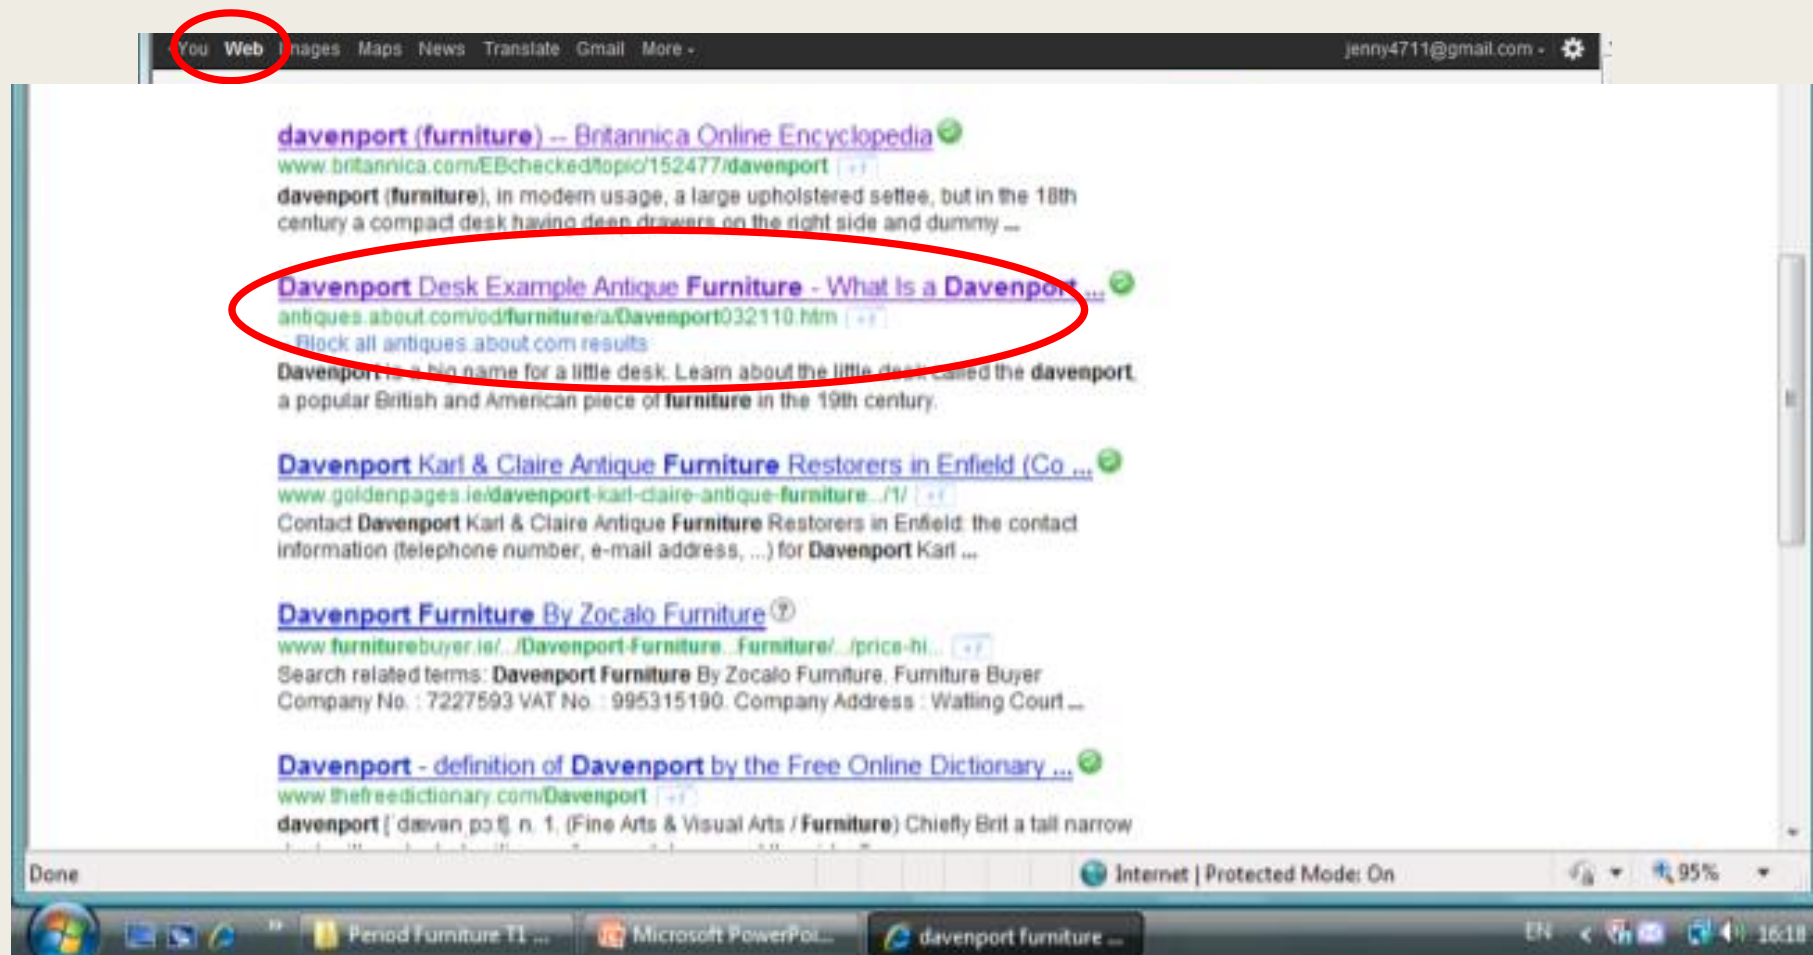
+You Web Images Maps News Translate Gmail More ▾ jenny4711@gmail.com ▾

davenport (furniture) -- Britannica Online Encyclopedia
www.britannica.com/EBchecked/topic/152477/davenport +1
davenport (furniture), in modern usage, a large upholstered settee, but in the 18th century a compact desk having deep drawers on the right side and dummy ...

Davenport Desk Example Antique Furniture - What Is a Davenport ...
antiques.about.com/od/furniture/a/Davenport032110.htm +1
Block all antiques.about.com results
Davenport is a big name for a little desk. Learn about the little desk called the davenport, a popular British and American piece of furniture in the 19th century.

Davenport Karl & Claire Antique Furniture Restorers in Enfield (Co ...
www.goldenpages.ie/davenport-karl-claire-antique-furniture.../1/ +1
Contact Davenport Karl & Claire Antique Furniture Restorers in Enfield: the contact information (telephone number, e-mail address, ...) for Davenport Karl ...

Davenport Furniture By Zocalo Furniture
www.furniturebuyer.ie/.../Davenport-Furniture...Furniture/.../price-hi... +1
Search related terms: Davenport Furniture By Zocalo Furniture. Furniture Buyer Company No. : 7227593 VAT No. : 995315190. Company Address : Watling Court ...

Davenport - definition of Davenport by the Free Online Dictionary ...
www.thefreedictionary.com/Davenport +1
davenport [ˈdævənˌpɔːt] n. 1. (Fine Arts & Visual Arts / Furniture) Chiefly Brit a tall narrow

Done Internet | Protected Mode: On 95%

Period Furniture T1 ... Microsoft PowerPoi... davenport furniture ... EN 16:18